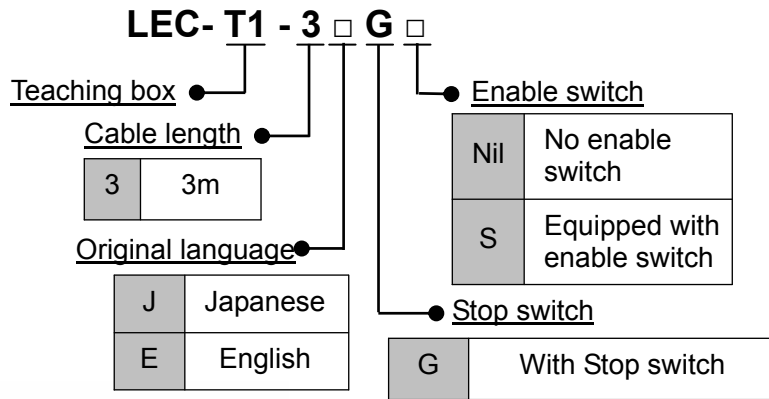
LEC- T1 - 3 □ G □

Teaching box

Cable length

| 3 | 3m |
|---|---|

Original language

| J | Japanese |
|---|---|
| E | English |

Enable switch

| Nil | No enable switch |
|---|---|
| S | Equipped with enable switch |

Stop switch

| G | With Stop switch |
|---|---|